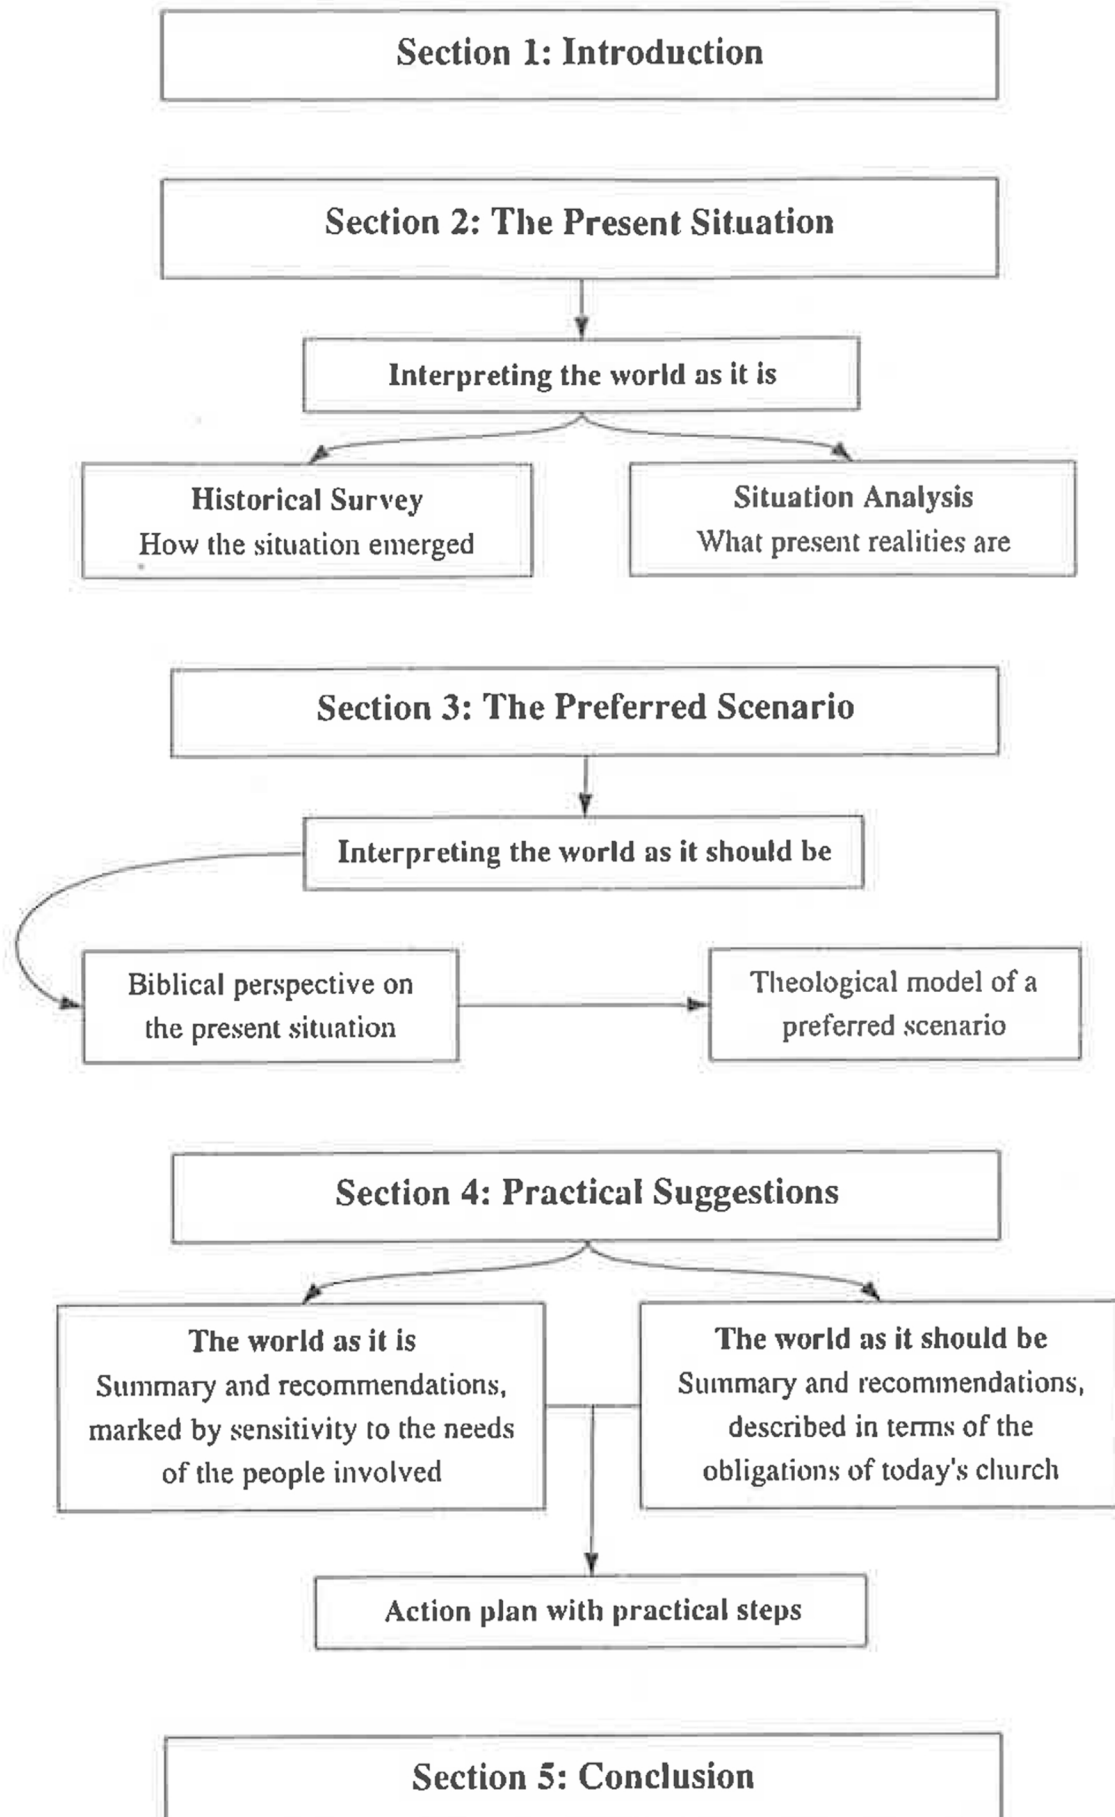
Section 1: Introduction

Section 2: The Present Situation

Interpreting the world as it is

Historical Survey
How the situation emerged

Situation Analysis
What present realities are

Section 3: The Preferred Scenario

Interpreting the world as it should be

Biblical perspective on the present situation

Theological model of a preferred scenario

Section 4: Practical Suggestions

The world as it is
Summary and recommendations, marked by sensitivity to the needs of the people involved

The world as it should be
Summary and recommendations, described in terms of the obligations of today's church

Action plan with practical steps

Section 5: Conclusion